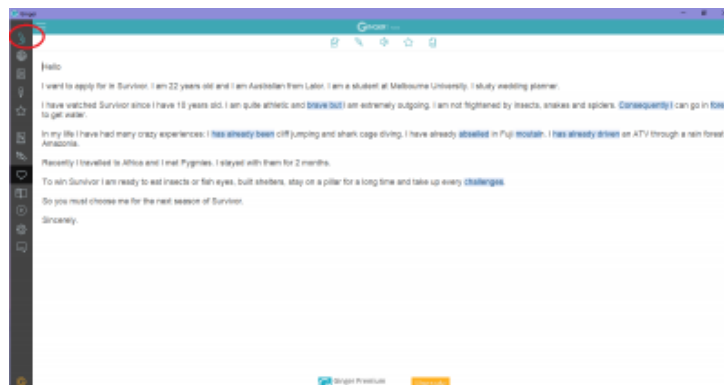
Ginger

Hello

I want to apply for le Survivor. I am 22 years old and I am Australian from Lalor. I am a student at Melbourne University. I study wedding planner.

I have watched Survivor since I have 10 years old. I am quite athletic and brave but I am extremely outgoing. I am not frightened by insects, snakes and spiders. Consequently I can go in fore to get water.

In my life I have had many crazy experiences: I has already been cliff jumping and shark cage diving. I have already abseiled in Fuji moutain. I has already driven on ATV through a rain forest Amazonia.

Recently I travelled to Africa and I met Pygmies. I stayed with them for 2 months.

To win Survivor I am ready to eat insects or fish eyes, built shelters, stay on a pillar for a long time and take up every challenges.

So you must choose me for the next season of Survivor.

Sincerely.

Ginger Premium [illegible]